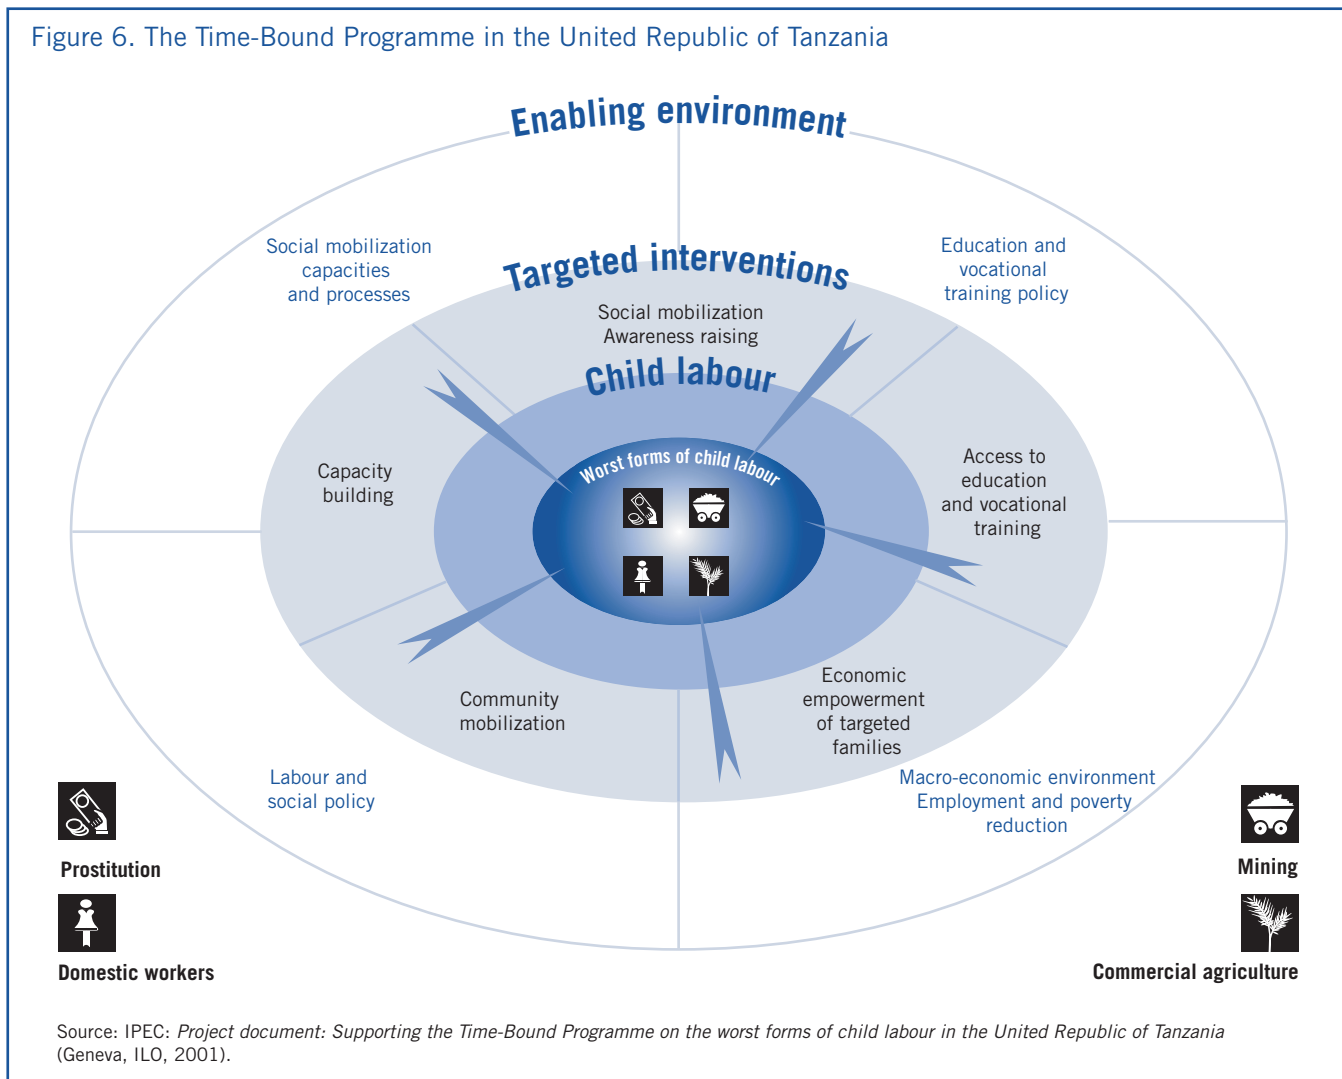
Figure 6. The Time-Bound Programme in the United Republic of Tanzania

Enabling environment

Social mobilization capacities and processes

Education and vocational training policy

Targeted interventions

Social mobilization
Awareness raising

Child labour

Worst forms of child labour

Capacity building

Access to education and vocational training

Community mobilization

Economic empowerment of targeted families

Labour and social policy

Macro-economic environment
Employment and poverty reduction

Prostitution

Domestic workers

Mining

Commercial agriculture

Source: IPEC: *Project document: Supporting the Time-Bound Programme on the worst forms of child labour in the United Republic of Tanzania* (Geneva, ILO, 2001).